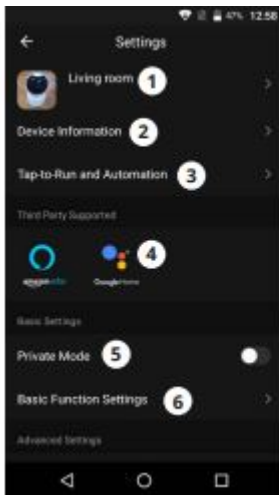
47% 12:58

Settings

Living room 1

Device Information 2

Tap-to-Run and Automation 3

Third Party Supported

4

amazon alexa

Google Home

Basic Settings

Private Mode 5

Basic Function Settings 6

Advanced Settings